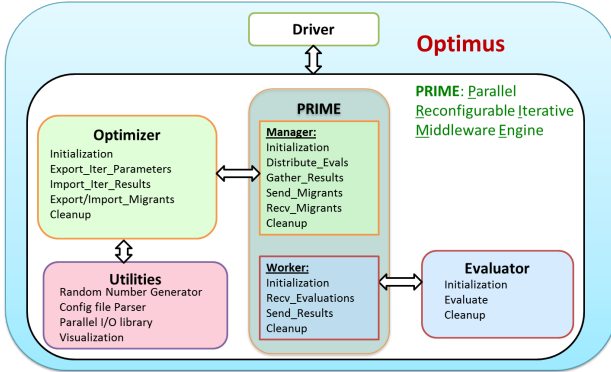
Driver

Optimus

PRIME: Parallel Reconfigurable Iterative Middleware Engine

Optimizer
Initialization
Export_Iter_Parameters
Import_Iter_Results
Export/Import_Migrants
Cleanup

PRIME

Manager:
Initialization
Distribute_Evals
Gather_Results
Send_Migrants
Recv_Migrants
Cleanup

Utilities
Random Number Generator
Config file Parser
Parallel I/O library
Visualization

Worker:
Initialization
Recv_Evaluations
Send_Results
Cleanup

Evaluator
Initialization
Evaluate
Cleanup